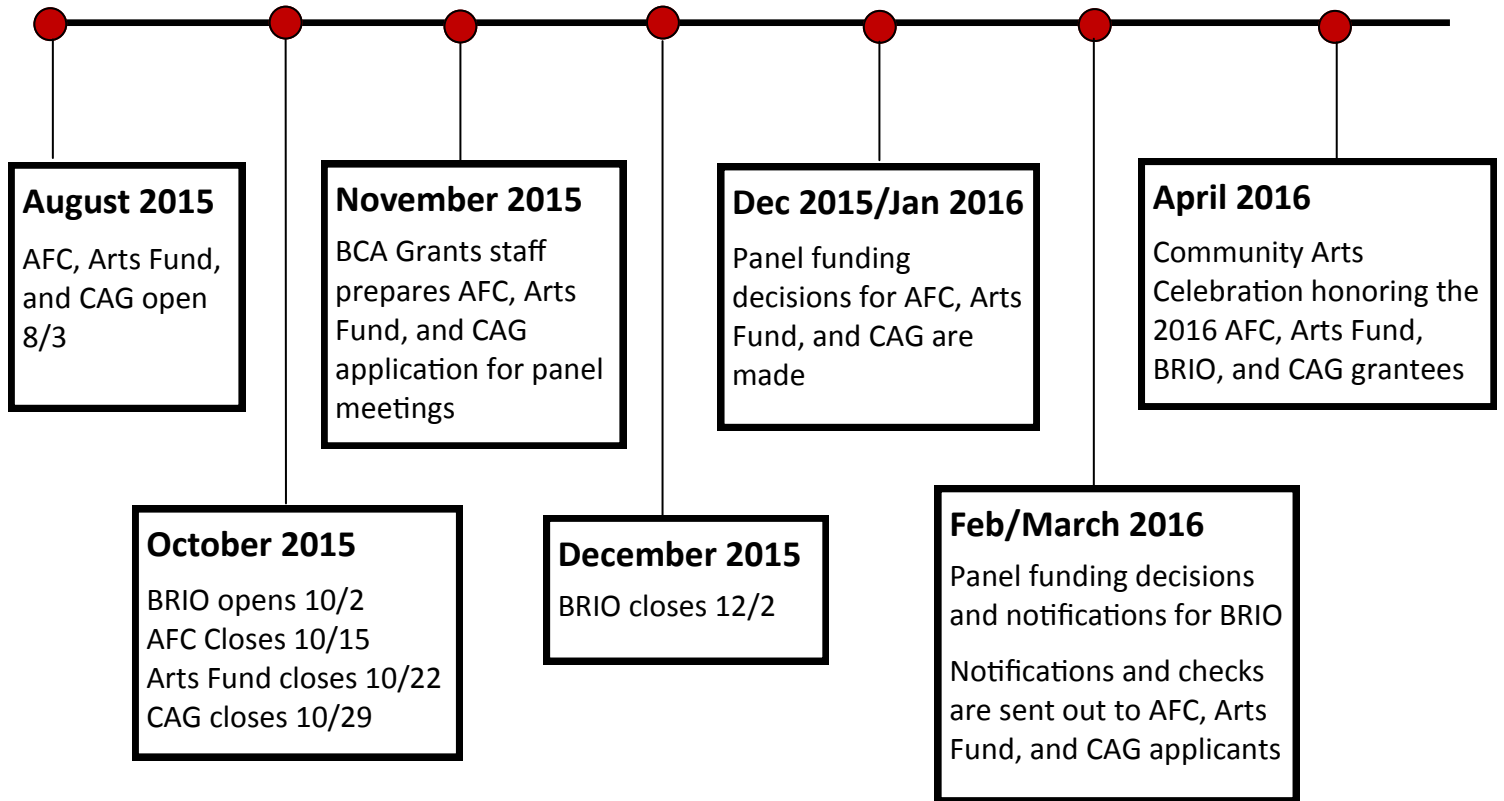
August 2015
AFC, Arts Fund, and CAG open 8/3

October 2015
BRIO opens 10/2
AFC Closes 10/15
Arts Fund closes 10/22
CAG closes 10/29

November 2015
BCA Grants staff prepares AFC, Arts Fund, and CAG application for panel meetings

December 2015
BRIO closes 12/2

Dec 2015/Jan 2016
Panel funding decisions for AFC, Arts Fund, and CAG are made

Feb/March 2016
Panel funding decisions and notifications for BRIO

Notifications and checks are sent out to AFC, Arts Fund, and CAG applicants

April 2016
Community Arts Celebration honoring the 2016 AFC, Arts Fund, BRIO, and CAG grantees